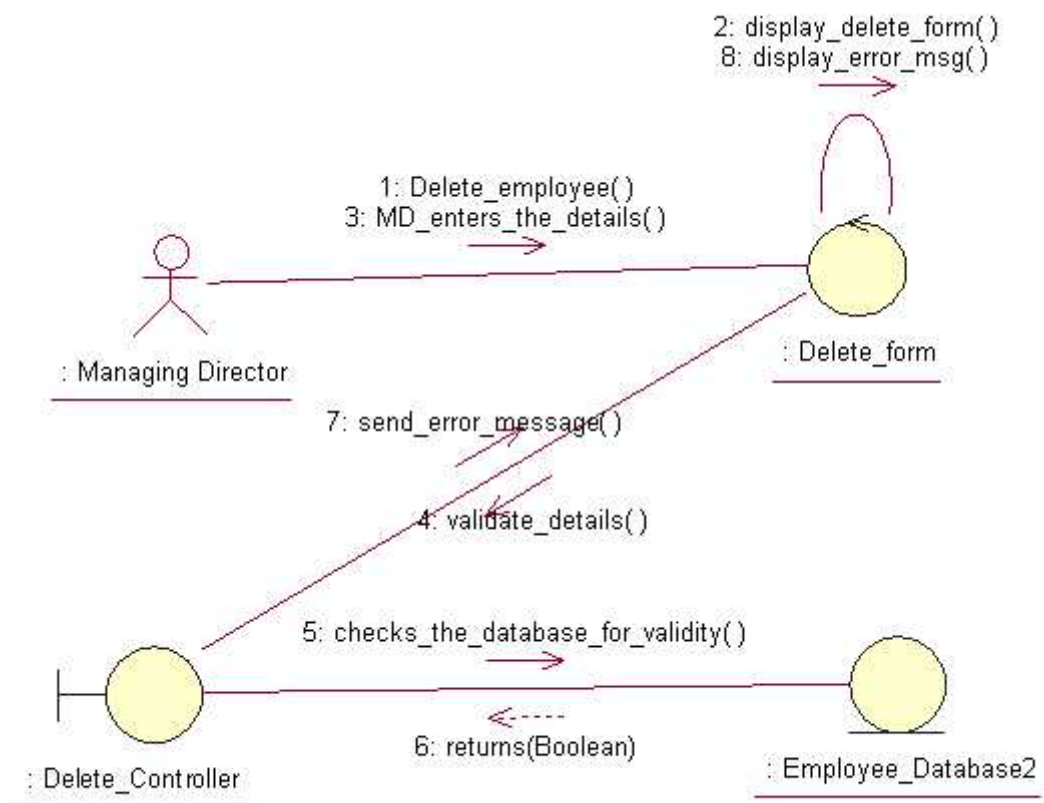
2: display_delete_form( )
8: display_error_msg( )

1: Delete_employee( )
3: MD_enters_the_details( )

: Managing Director

: Delete_form

7: send_error_message( )

4: validate_details( )

5: checks_the_database_for_validity( )

6: returns(Boolean)

: Delete_Controller

: Employee_Database2